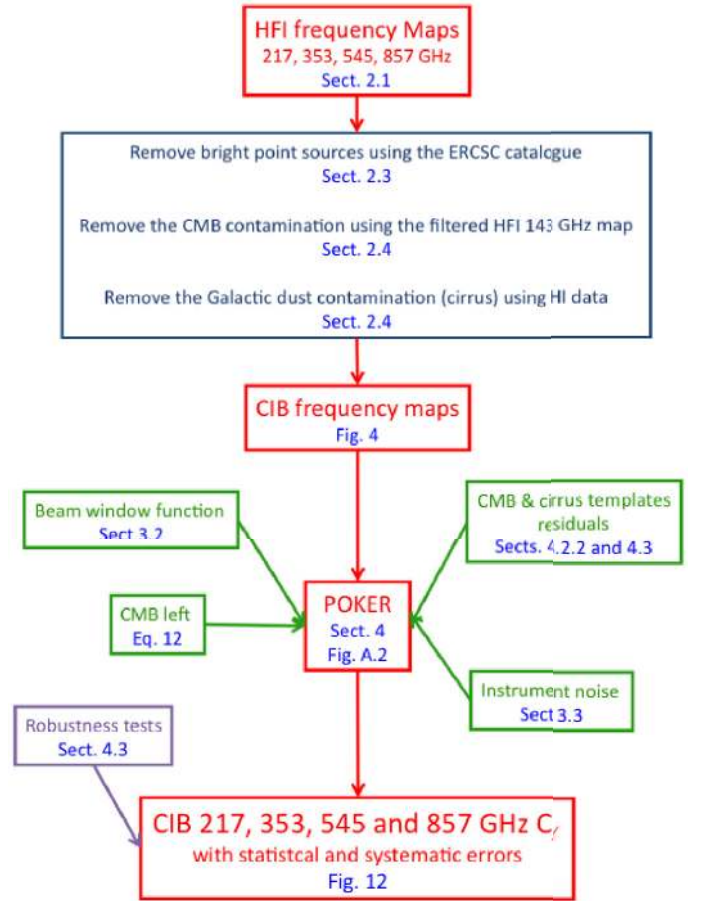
HFI frequency Maps
217, 353, 545, 857 GHz
Sect. 2.1

Remove bright point sources using the ERCSC catalogue
Sect. 2.3

Remove the CMB contamination using the filtered HFI 143 GHz map
Sect. 2.4

Remove the Galactic dust contamination (cirrus) using HI data
Sect. 2.4

CIB frequency maps
Fig. 4

Beam window function
Sect 3.2

CMB & cirrus templates residuals
Sects. 4.2.2 and 4.3

CMB left
Eq. 12

POKER
Sect. 4
Fig. A.2

Instrument noise
Sect 3.3

Robustness tests
Sect. 4.3

CIB 217, 353, 545 and 857 GHz $C_\ell$
with statistcal and systematic errors
Fig. 12